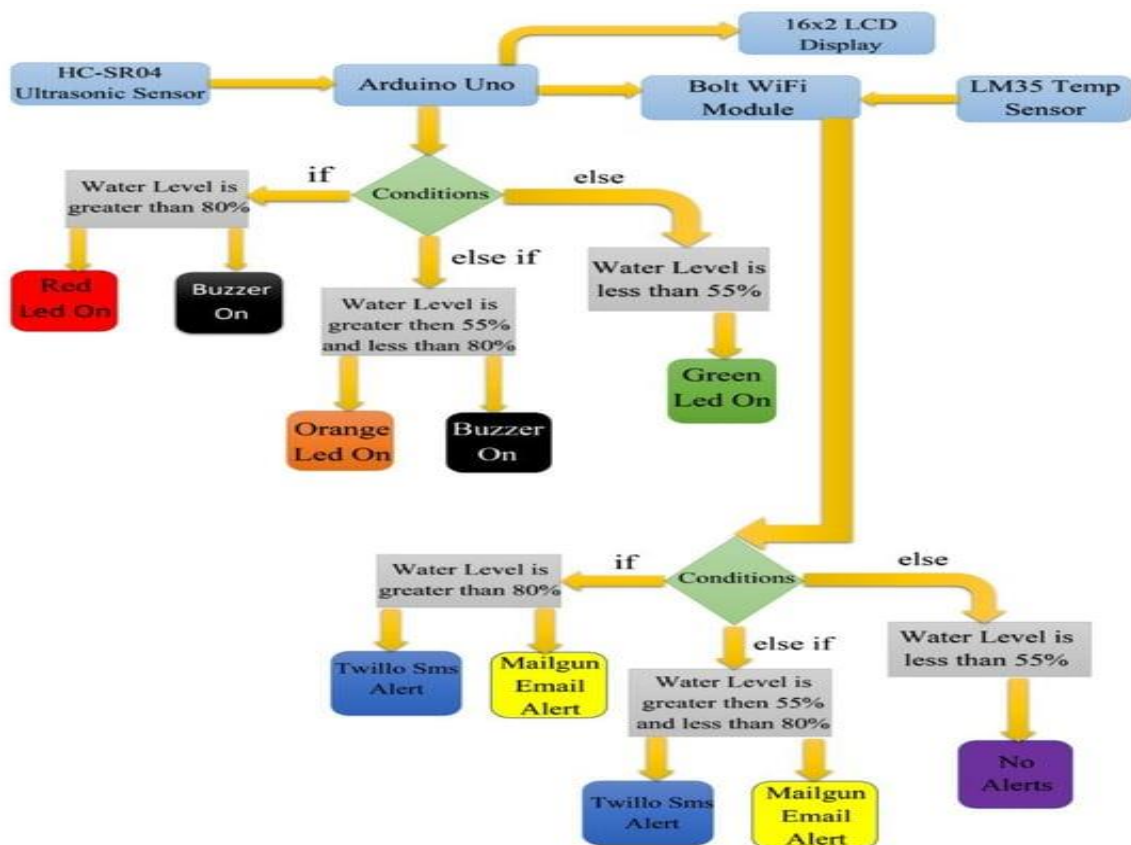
16x2 LCD Display

HC-SR04 Ultrasonic Sensor

Arduino Uno

Bolt WiFi Module

LM35 Temp Sensor

if

Conditions

else

Water Level is greater than 80%

else if

Water Level is less than 55%

Red Led On

Buzzer On

Water Level is greater then 55% and less than 80%

Green Led On

Orange Led On

Buzzer On

Water Level is greater than 80%

if

Conditions

else

else if

Water Level is less than 55%

Twillo Sms Alert

Mailgun Email Alert

Water Level is greater then 55% and less than 80%

No Alerts

Twillo Sms Alert

Mailgun Email Alert